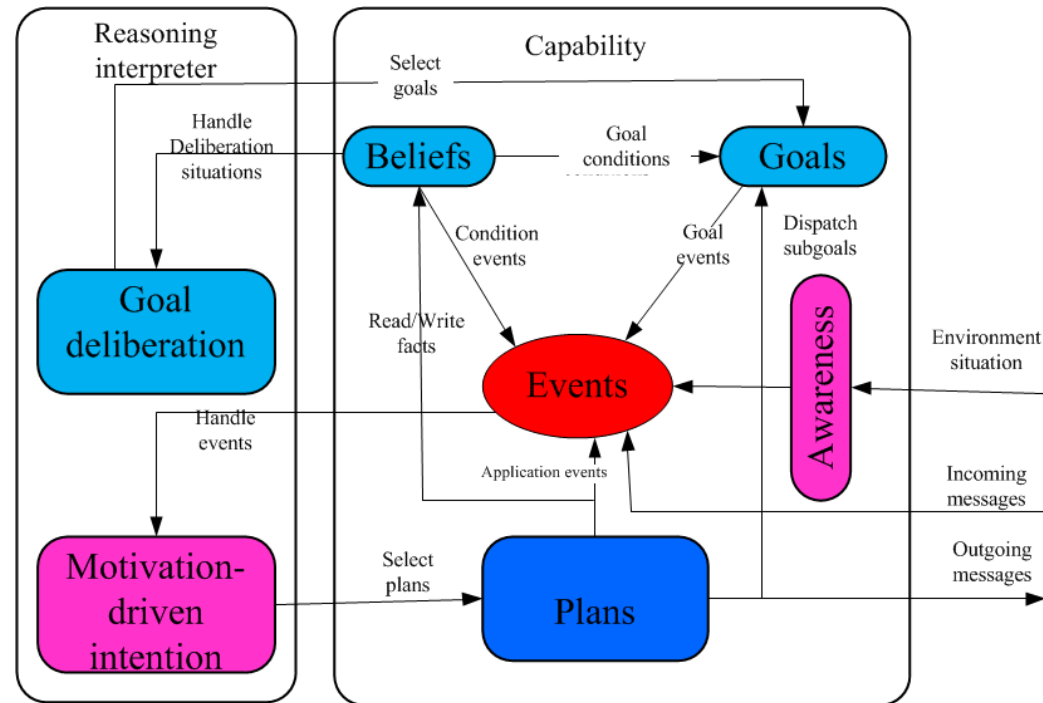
Reasoning interpreter

Capability

Select goals

Handle Deliberation situations

Beliefs

Goal conditions

Goals

Condition events

Goal events

Dispatch subgoals

Goal deliberation

Read/Write facts

Events

Awareness

Environment situation

Handle events

Application events

Incoming messages

Motivation-driven intention

Select plans

Plans

Outgoing messages